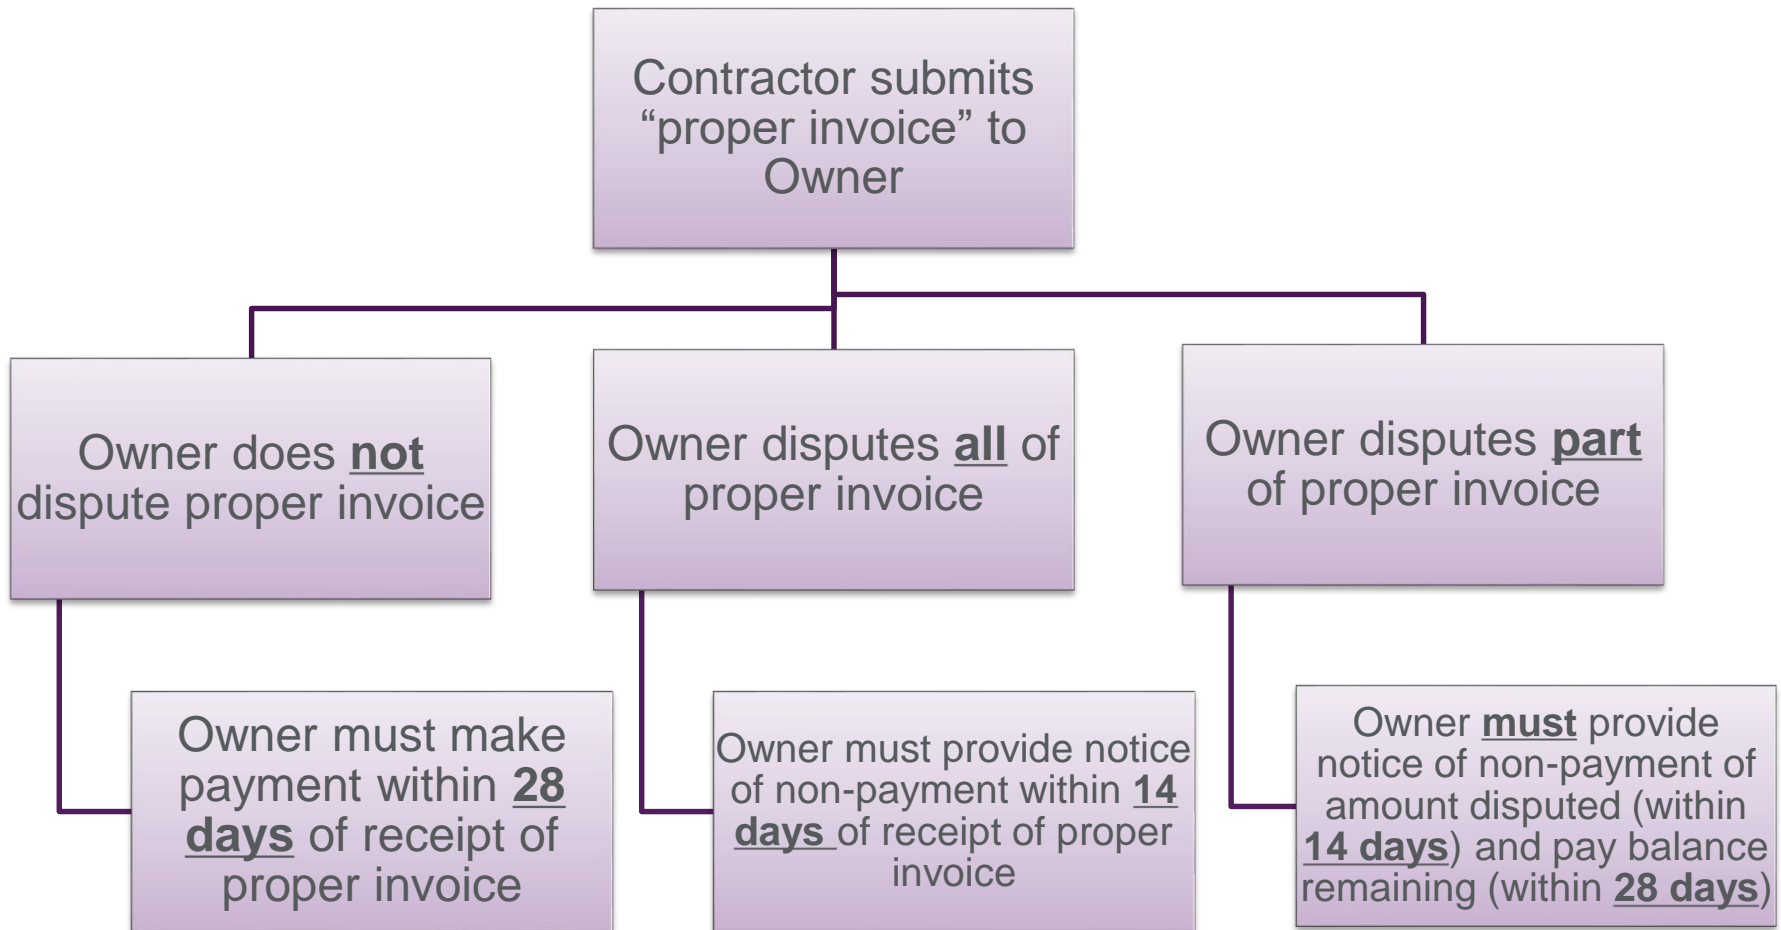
Contractor submits “proper invoice” to Owner

Owner does not dispute proper invoice

Owner disputes all of proper invoice

Owner disputes part of proper invoice

Owner must make payment within 28 days of receipt of proper invoice

Owner must provide notice of non-payment within 14 days of receipt of proper invoice

Owner must provide notice of non-payment of amount disputed (within 14 days) and pay balance remaining (within 28 days)